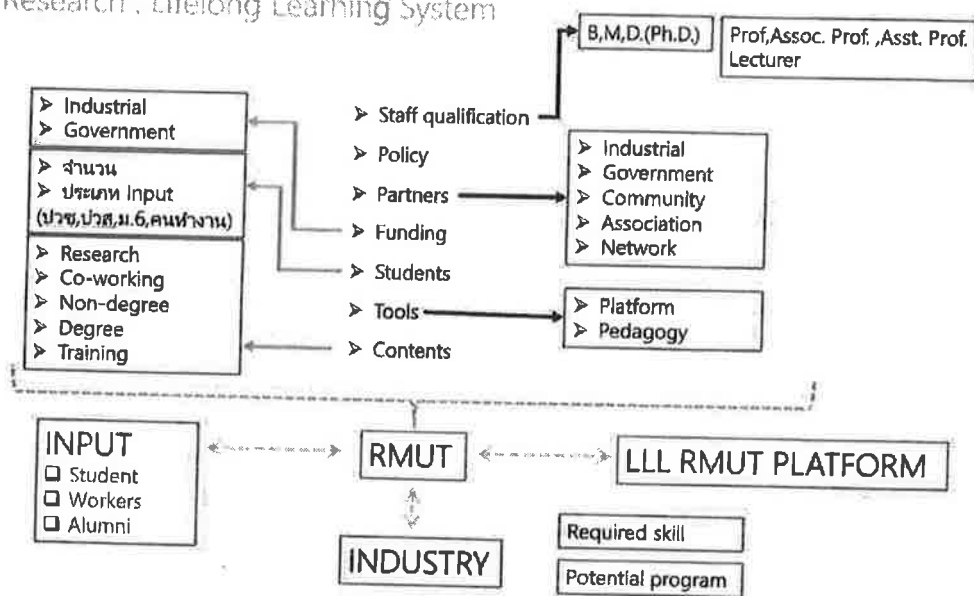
Research : Lifelong Learning System

B,M,D.(Ph.D.)

Prof,Assoc. Prof. ,Asst. Prof. Lecturer

➢ Industrial
➢ Government

➢ จำนวน
➢ ประเภท Input
(ปวช,ปวส,ม.6,คนทำงาน)

➢ Research
➢ Co-working
➢ Non-degree
➢ Degree
➢ Training

➢ Staff qualification
➢ Policy
➢ Partners
➢ Funding
➢ Students
➢ Tools
➢ Contents

➢ Industrial
➢ Government
➢ Community
➢ Association
➢ Network

➢ Platform
➢ Pedagogy

INPUT
☐ Student
☐ Workers
☐ Alumni

RMUT

LLL RMUT PLATFORM

INDUSTRY

Required skill

Potential program